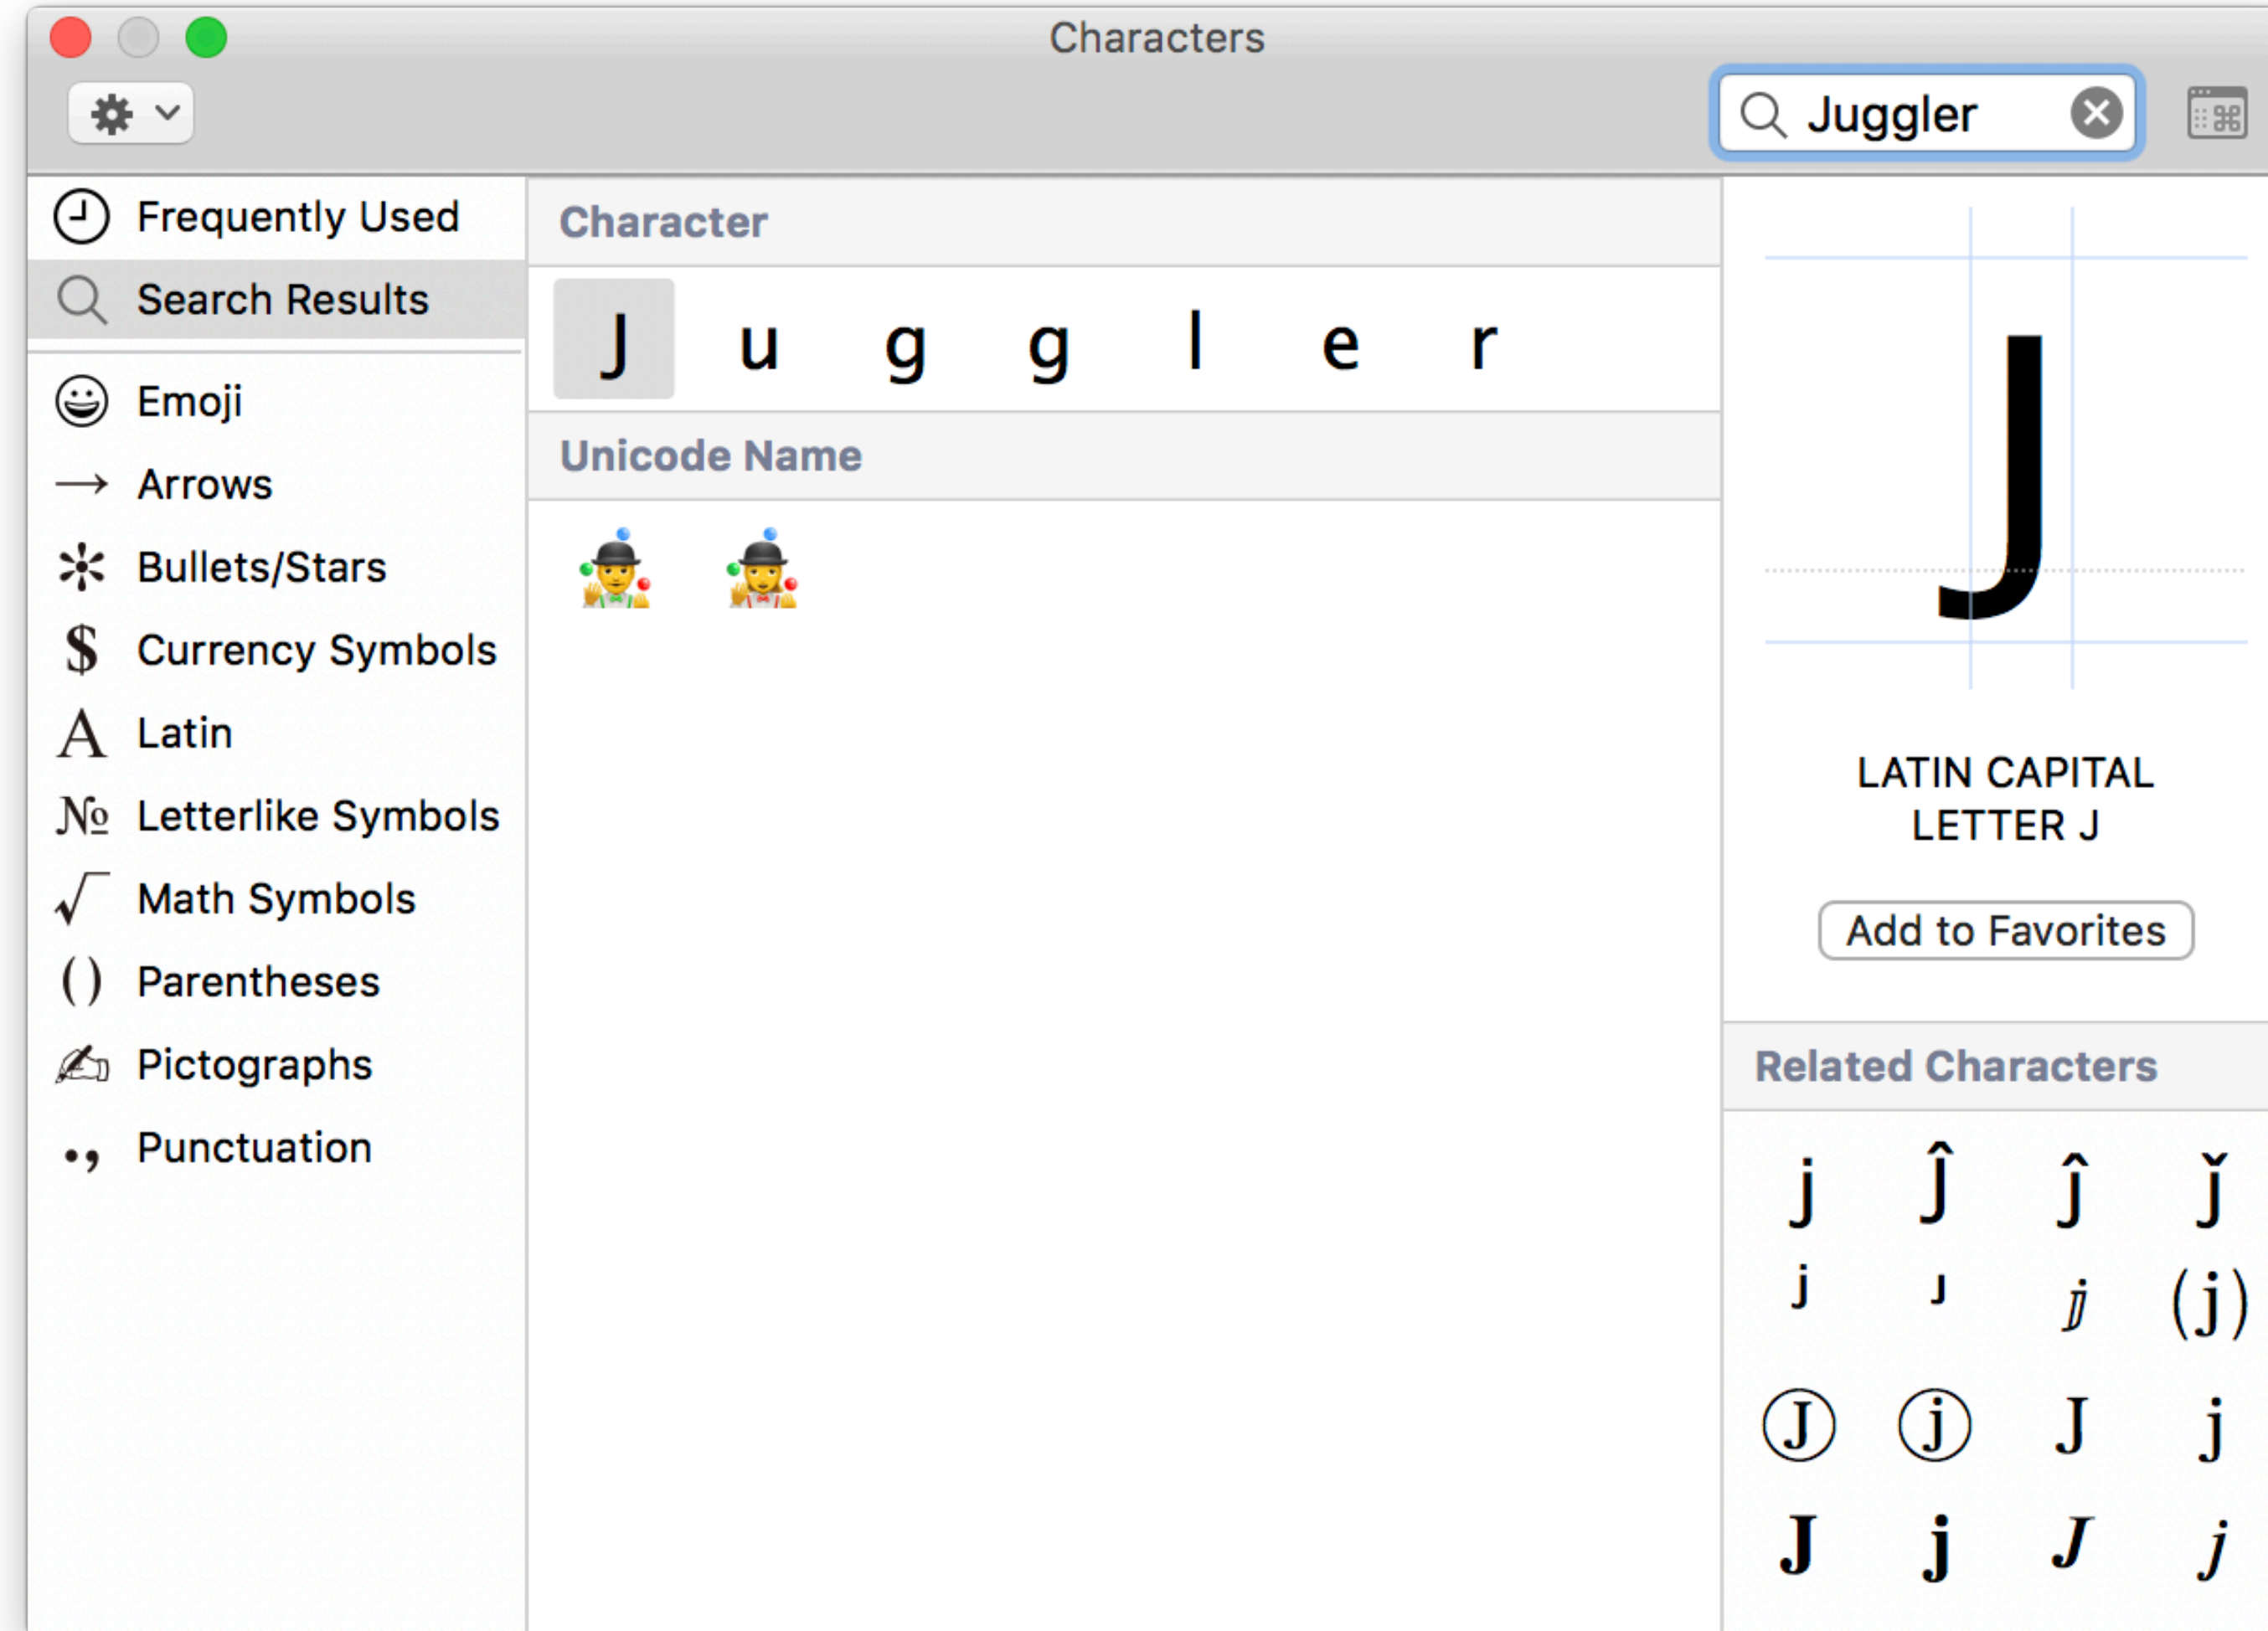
Characters

Juggler

Frequently Used
Search Results
Emoji
Arrows
Bullets/Stars
Currency Symbols
Latin
Letterlike Symbols
Math Symbols
Parentheses
Pictographs
Punctuation

Character

J u g g l e r

Unicode Name

🤹‍♂️ 🤹‍♀️

J

LATIN CAPITAL LETTER J

Add to Favorites

Related Characters

j Ĵ ĵ ǰ
ʲ ᴊ ȷ ⒥
Ⓙ ⓙ Ｊ ｊ
𝐉 𝐣 𝐽 𝑗